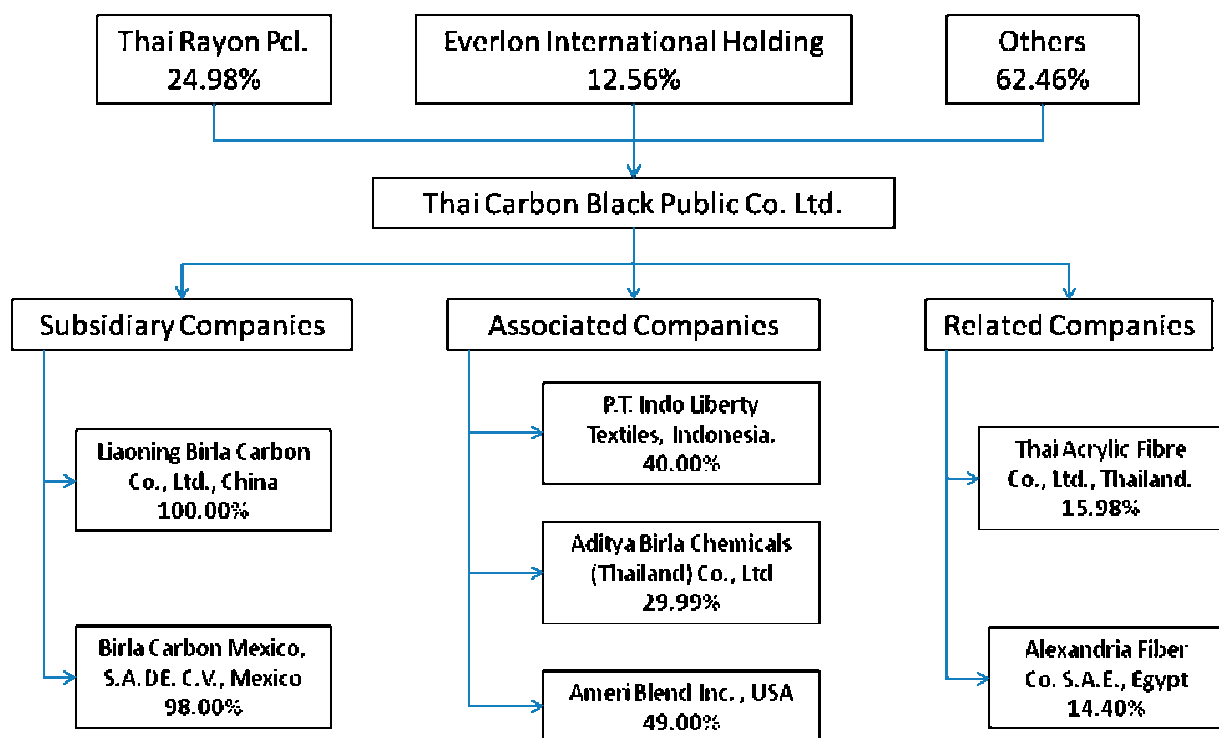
Thai Rayon Pcl.
24.98%

Everlon International Holding
12.56%

Others
62.46%

Thai Carbon Black Public Co. Ltd.

Subsidiary Companies

Associated Companies

Related Companies

Liaoning Birla Carbon Co., Ltd., China
100.00%

Birla Carbon Mexico, S.A. DE. C.V., Mexico
98.00%

P.T. Indo Liberty Textiles, Indonesia.
40.00%

Aditya Birla Chemicals (Thailand) Co., Ltd
29.99%

Ameri Blend Inc., USA
49.00%

Thai Acrylic Fibre Co., Ltd., Thailand.
15.98%

Alexandria Fiber Co. S.A.E., Egypt
14.40%